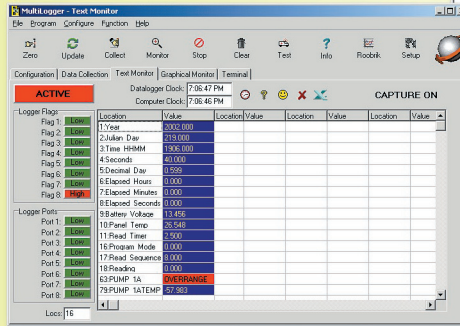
MultiLogger - Text Monitor

File Program Configure Function Help

Zero Update Collect Monitor Stop Clear Test Info Roobrik Setup

Configuration Data Collection Text Monitor Graphical Monitor Terminal

ACTIVE

Datalogger Clock: 7:06:47 PM
Computer Clock: 7:06:46 PM

CAPTURE ON

Logger Flags
Flag 1: Low
Flag 2: Low
Flag 3: Low
Flag 4: Low
Flag 5: Low
Flag 6: Low
Flag 7: Low
Flag 8: High

Logger Ports
Port 1: Low
Port 2: Low
Port 3: Low
Port 4: Low
Port 5: Low
Port 6: Low
Port 7: Low
Port 8: Low

Locs: 16

| Location | Value | Location | Value | Location | Value | Location | Value |
|---|---|---|---|---|---|---|---|
| 1:Year | 2002.000 | | | | | | |
| 2:Julian Day | 219.000 | | | | | | |
| 3:Time HHMM | 1906.000 | | | | | | |
| 4:Seconds | 40.000 | | | | | | |
| 5:Decimal Day | 0.599 | | | | | | |
| 6:Elapsed Hours | 0.000 | | | | | | |
| 7:Elapsed Minutes | 0.000 | | | | | | |
| 8:Elapsed Seconds | 0.000 | | | | | | |
| 9:Battery Voltage | 13.456 | | | | | | |
| 10:Panel Temp | 26.548 | | | | | | |
| 11:Read Timer | 2.500 | | | | | | |
| 16:Program Mode | 0.000 | | | | | | |
| 17:Read Sequence | 0.000 | | | | | | |
| 18:Reading | 0.000 | | | | | | |
| 63:PUMP 1A | OVERRANGE | | | | | | |
| 79:PUMP 1ATEMP | 57.983 | | | | | | |